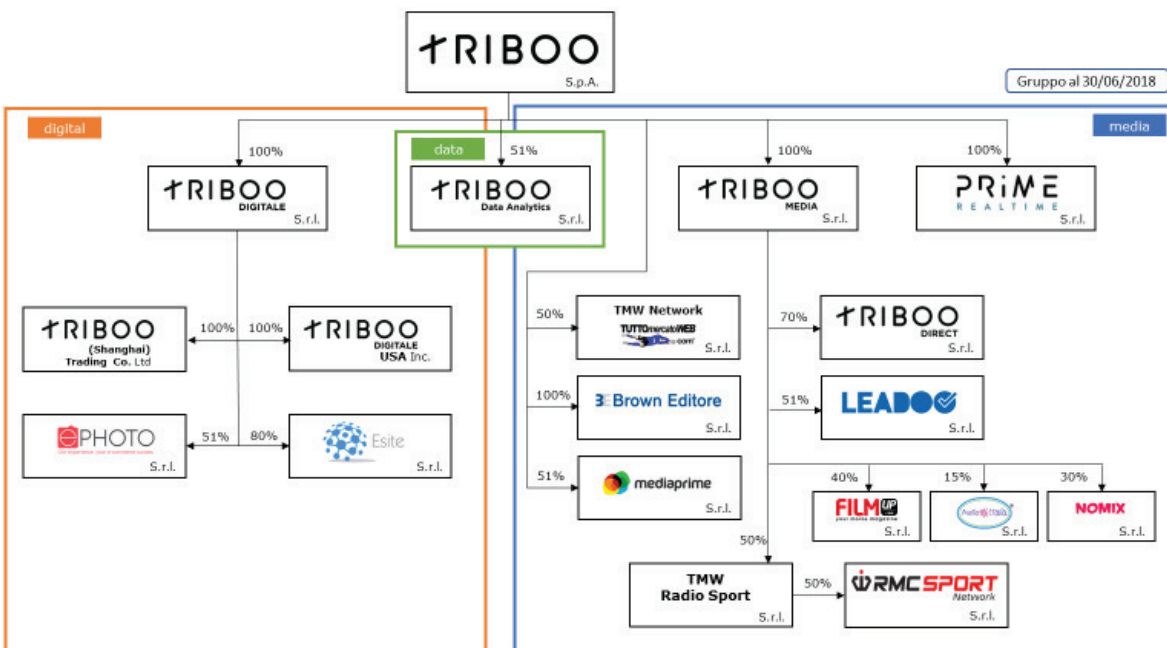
TRIBOO S.p.A.

Gruppo al 30/06/2018

digital

data

media

100%

TRIBOO DIGITALE S.r.l.

51%

TRIBOO Data Analytics S.r.l.

100%

TRIBOO MEDIA S.r.l.

100%

PRIME REALTIME S.r.l.

TRIBOO (Shanghai) Trading Co. Ltd

100%

100%

TRIBOO DIGITALE USA Inc.

ePHOTO S.r.l.

51%

80%

Esite S.r.l.

50%

TMW Network TUTTOmercatoWEB.com S.r.l.

100%

Brown Editore S.r.l.

51%

mediaprime S.r.l.

70%

TRIBOO DIRECT S.r.l.

51%

LEADOO S.r.l.

40%

FILM UP your movie magazine S.r.l.

15%

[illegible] S.r.l.

30%

NOMIX S.r.l.

50%

TMW Radio Sport S.r.l.

50%

RMC SPORT Network S.r.l.